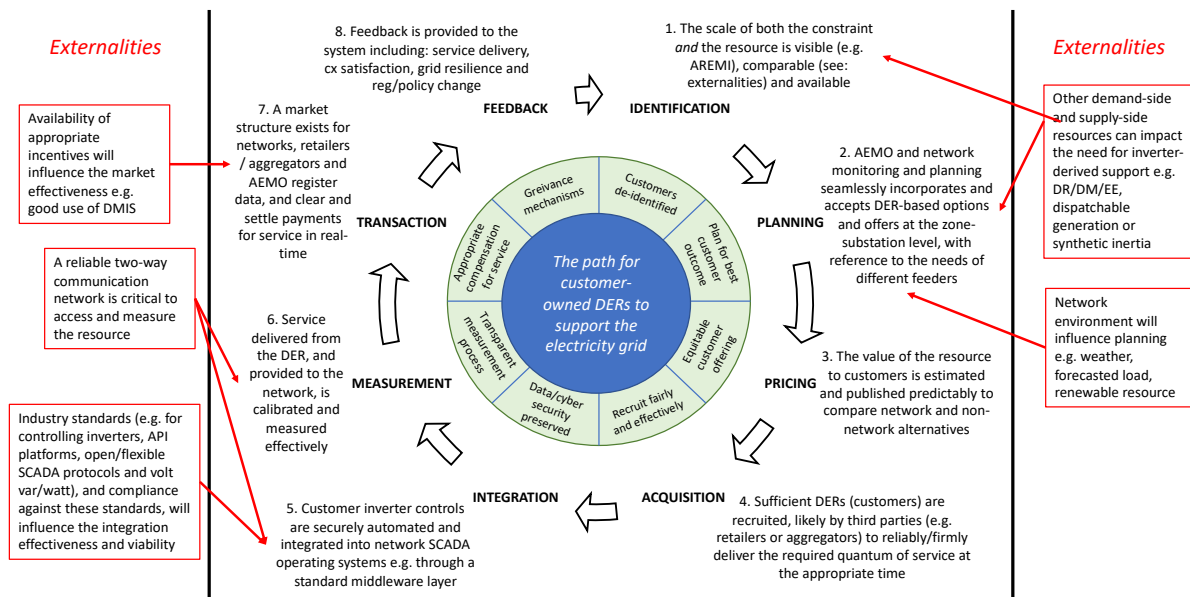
Externalities

Availability of appropriate incentives will influence the market effectiveness e.g. good use of DMIS

A reliable two-way communication network is critical to access and measure the resource

Industry standards (e.g. for controlling inverters, API platforms, open/flexible SCADA protocols and volt var/watt), and compliance against these standards, will influence the integration effectiveness and viability

8. Feedback is provided to the system including: service delivery, cx satisfaction, grid resilience and reg/policy change

FEEDBACK

1. The scale of both the constraint *and* the resource is visible (e.g. AREMI), comparable (see: externalities) and available

IDENTIFICATION

7. A market structure exists for networks, retailers / aggregators and AEMO register data, and clear and settle payments for service in real-time

TRANSACTION

2. AEMO and network monitoring and planning seamlessly incorporates and accepts DER-based options and offers at the zone-substation level, with reference to the needs of different feeders

PLANNING

Greivance mechanisms

Customers de-identified

Plan for best customer outcome

Equitable customer offering

Recruit fairly and effectively

Data/cyber security preserved

Transparent measurement process

Appropriate compensation for service

The path for customer-owned DERs to support the electricity grid

6. Service delivered from the DER, and provided to the network, is calibrated and measured effectively

MEASUREMENT

3. The value of the resource to customers is estimated and published predictably to compare network and non-network alternatives

PRICING

INTEGRATION

ACQUISITION

5. Customer inverter controls are securely automated and integrated into network SCADA operating systems e.g. through a standard middleware layer

4. Sufficient DERs (customers) are recruited, likely by third parties (e.g. retailers or aggregators) to reliably/firmly deliver the required quantum of service at the appropriate time

Externalities

Other demand-side and supply-side resources can impact the need for inverter-derived support e.g. DR/DM/EE, dispatchable generation or synthetic inertia

Network environment will influence planning e.g. weather, forecasted load, renewable resource